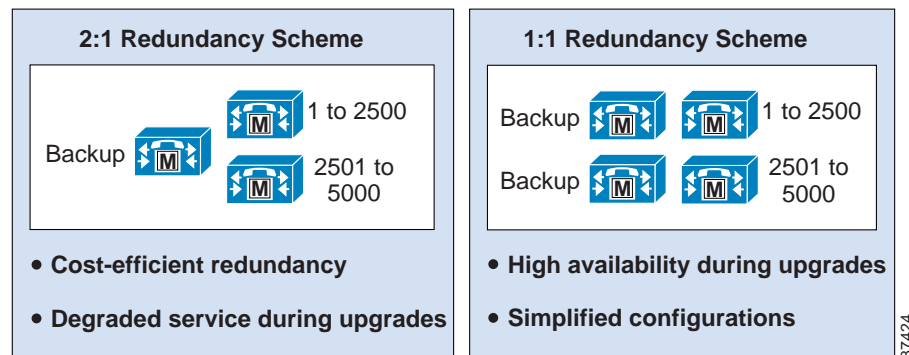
2:1 Redundancy Scheme

Backup

M

M

1 to 2500

M

2501 to 5000

• Cost-efficient redundancy

• Degraded service during upgrades

1:1 Redundancy Scheme

Backup

M

M

1 to 2500

Backup

M

M

2501 to 5000

• High availability during upgrades

• Simplified configurations

87424